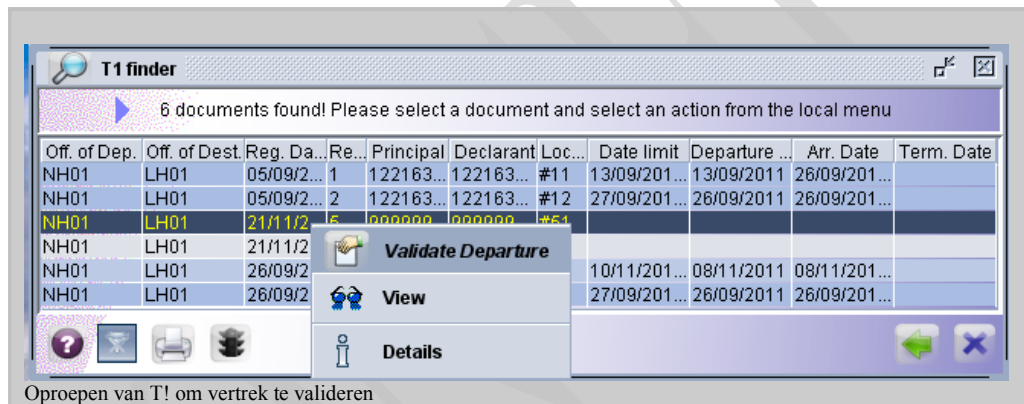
T1 finder

6 documents found! Please select a document and select an action from the local menu

| Off. of Dep. | Off. of Dest. | Reg. Da... | Re... | Principal | Declarant | Loc... | Date limit | Departure ... | Arr. Date | Term. Date |
|---|---|---|---|---|---|---|---|---|---|---|
| NH01 | LH01 | 05/09/2... | 1 | 122163... | 122163... | #11 | 13/09/201... | 13/09/2011 | 26/09/201... | |
| NH01 | LH01 | 05/09/2... | 2 | 122163... | 122163... | #12 | 27/09/201... | 26/09/2011 | 26/09/201... | |
| NH01 | LH01 | 21/11/2... | 5 | 999999... | 999999... | #51 | | | | |
| NH01 | LH01 | 21/11/2 | | | | | | | | |
| NH01 | LH01 | 26/09/2 | | | | | 10/11/201... | 08/11/2011 | 08/11/201... | |
| NH01 | LH01 | 26/09/2 | | | | | 27/09/201... | 26/09/2011 | 26/09/201... | |

Validate Departure
View
Details

Oproepen van T! om vertrek te valideren